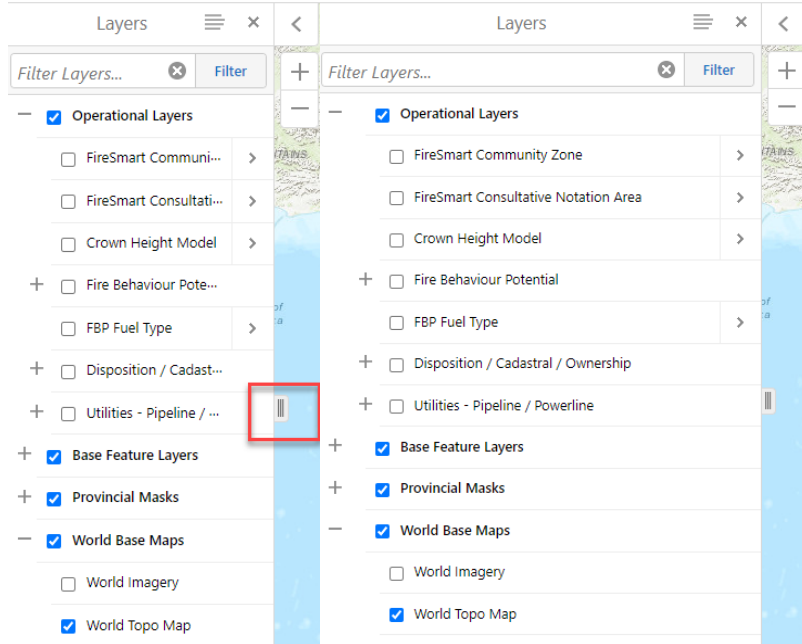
Layers

Filter Layers...

Filter

Operational Layers

FireSmart Communi...

FireSmart Consultati...

Crown Height Model

Fire Behaviour Pote...

FBP Fuel Type

Disposition / Cadast...

Utilities - Pipeline / ...

Base Feature Layers

Provincial Masks

World Base Maps

World Imagery

World Topo Map

Layers

Filter Layers...

Filter

Operational Layers

FireSmart Community Zone

FireSmart Consultative Notation Area

Crown Height Model

Fire Behaviour Potential

FBP Fuel Type

Disposition / Cadastral / Ownership

Utilities - Pipeline / Powerline

Base Feature Layers

Provincial Masks

World Base Maps

World Imagery

World Topo Map